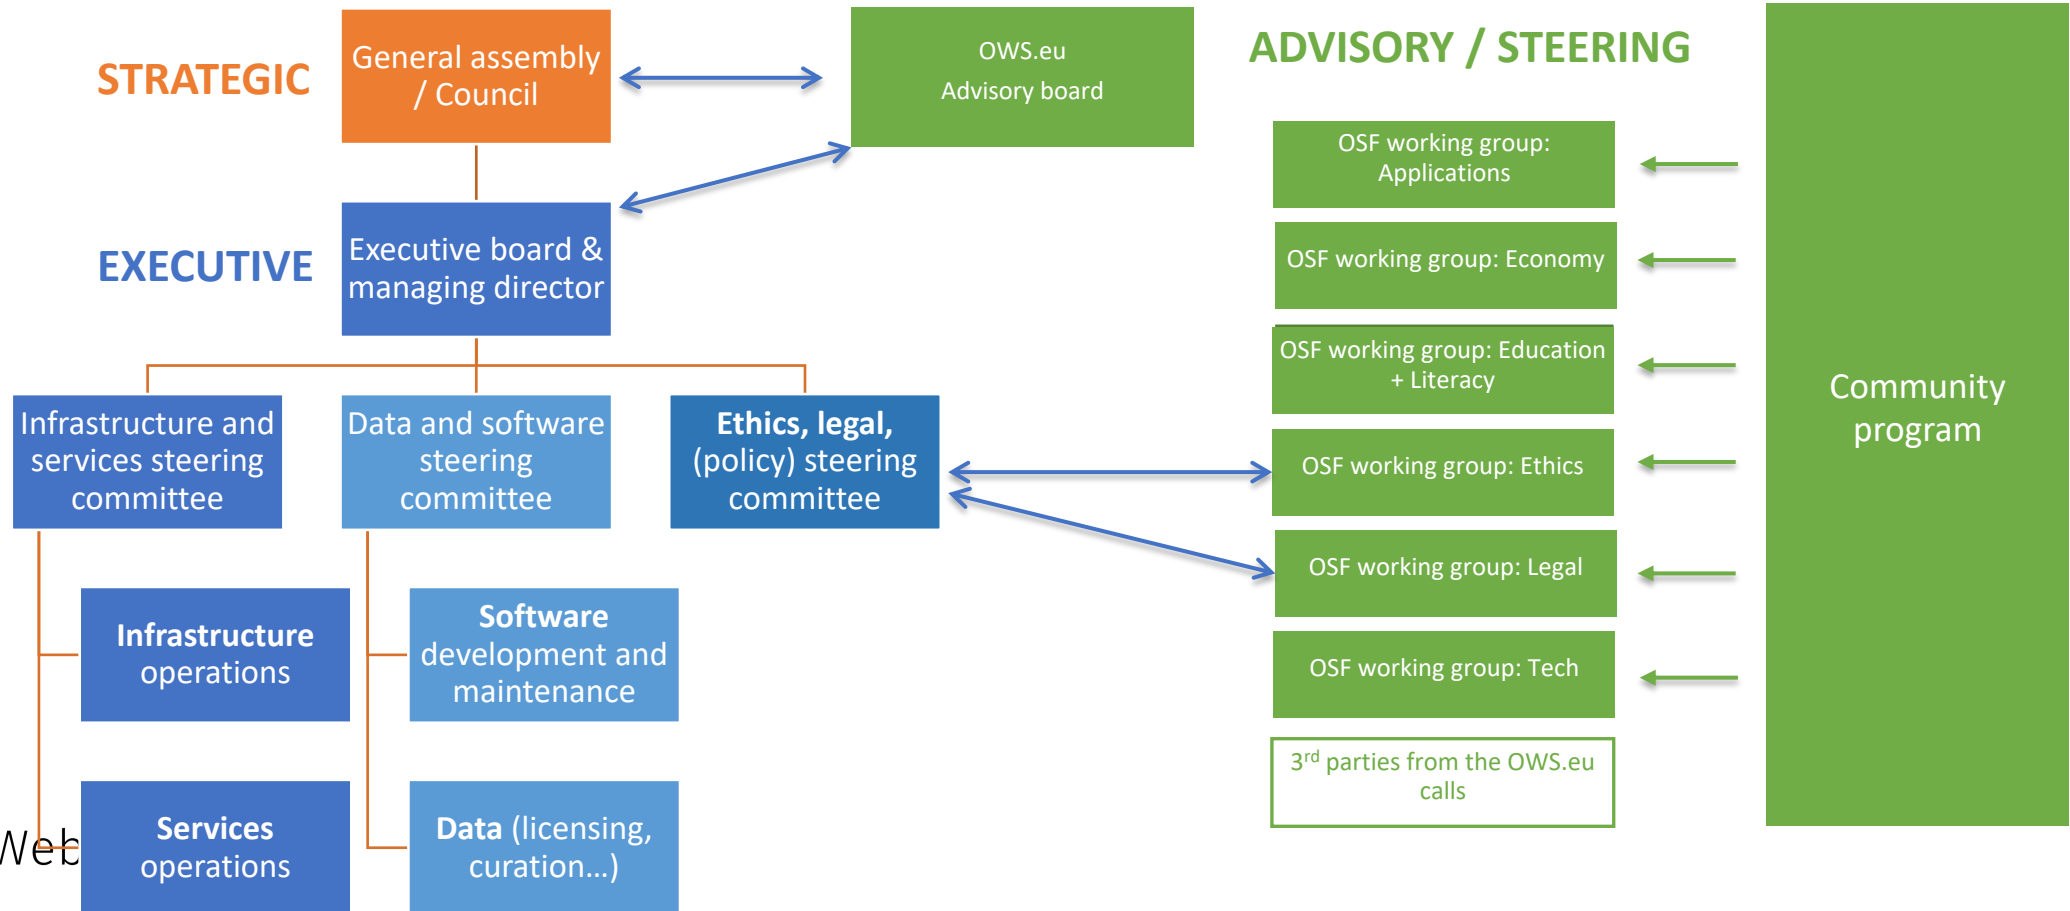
STRATEGIC

General assembly / Council

OWS.eu
Advisory board

ADVISORY / STEERING

EXECUTIVE

Executive board & managing director

Infrastructure and services steering committee

Data and software steering committee

Ethics, legal, (policy) steering committee

Infrastructure operations

Software development and maintenance

Services operations

Data (licensing, curation...)

Web

OSF working group: Applications

OSF working group: Economy

OSF working group: Education + Literacy

OSF working group: Ethics

OSF working group: Legal

OSF working group: Tech

3$^{rd}$ parties from the OWS.eu calls

Community program